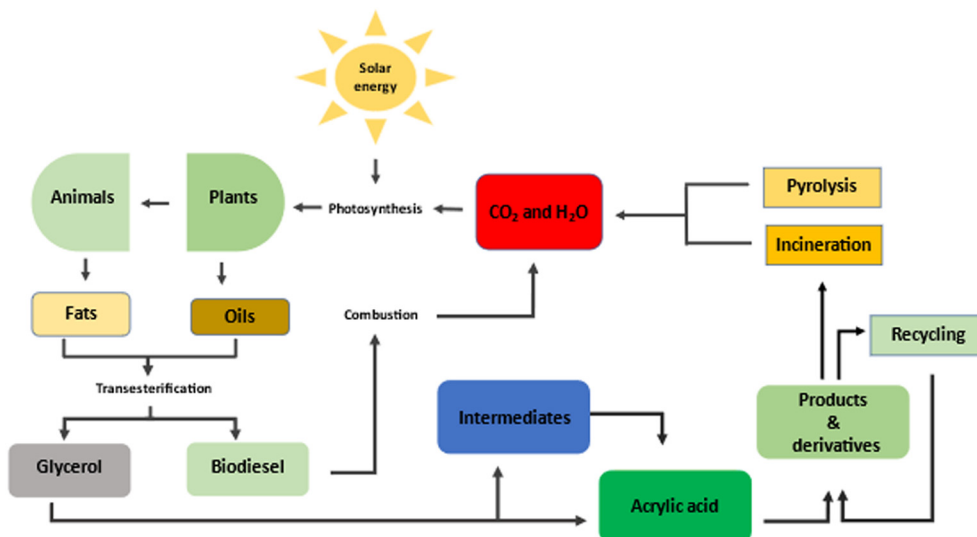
Solar energy

Animals

Plants

Photosynthesis

$CO_2$ and $H_2O$

Pyrolysis

Incineration

Fats

Oils

Combustion

Recycling

Transesterification

Intermediates

Products & derivatives

Glycerol

Biodiesel

Acrylic acid